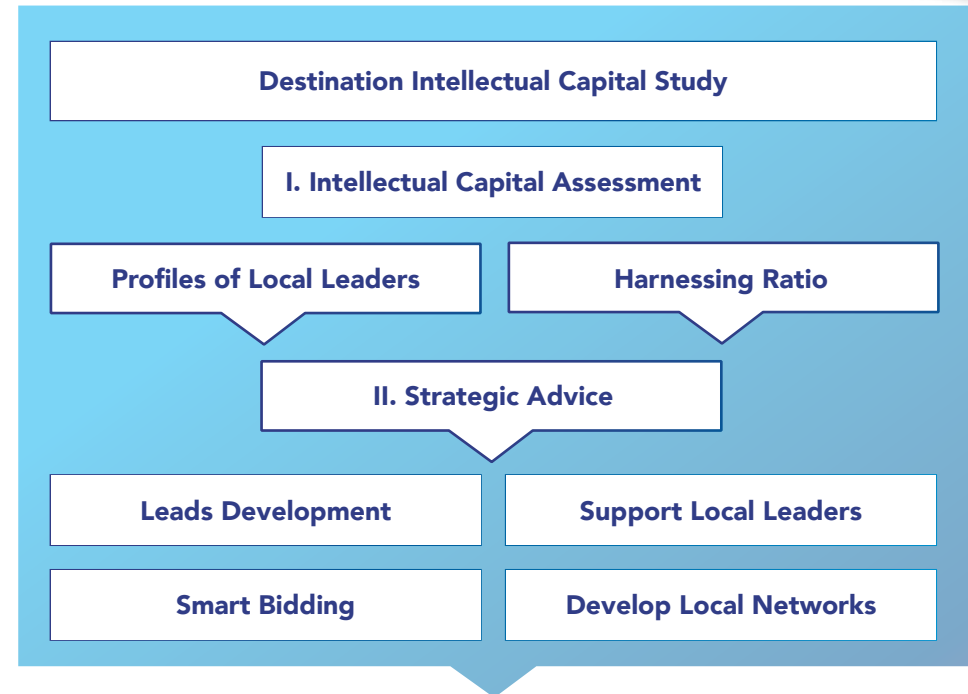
Destination Intellectual Capital Study

I. Intellectual Capital Assessment

Profiles of Local Leaders

Harnessing Ratio

II. Strategic Advice

Leads Development

Support Local Leaders

Smart Bidding

Develop Local Networks